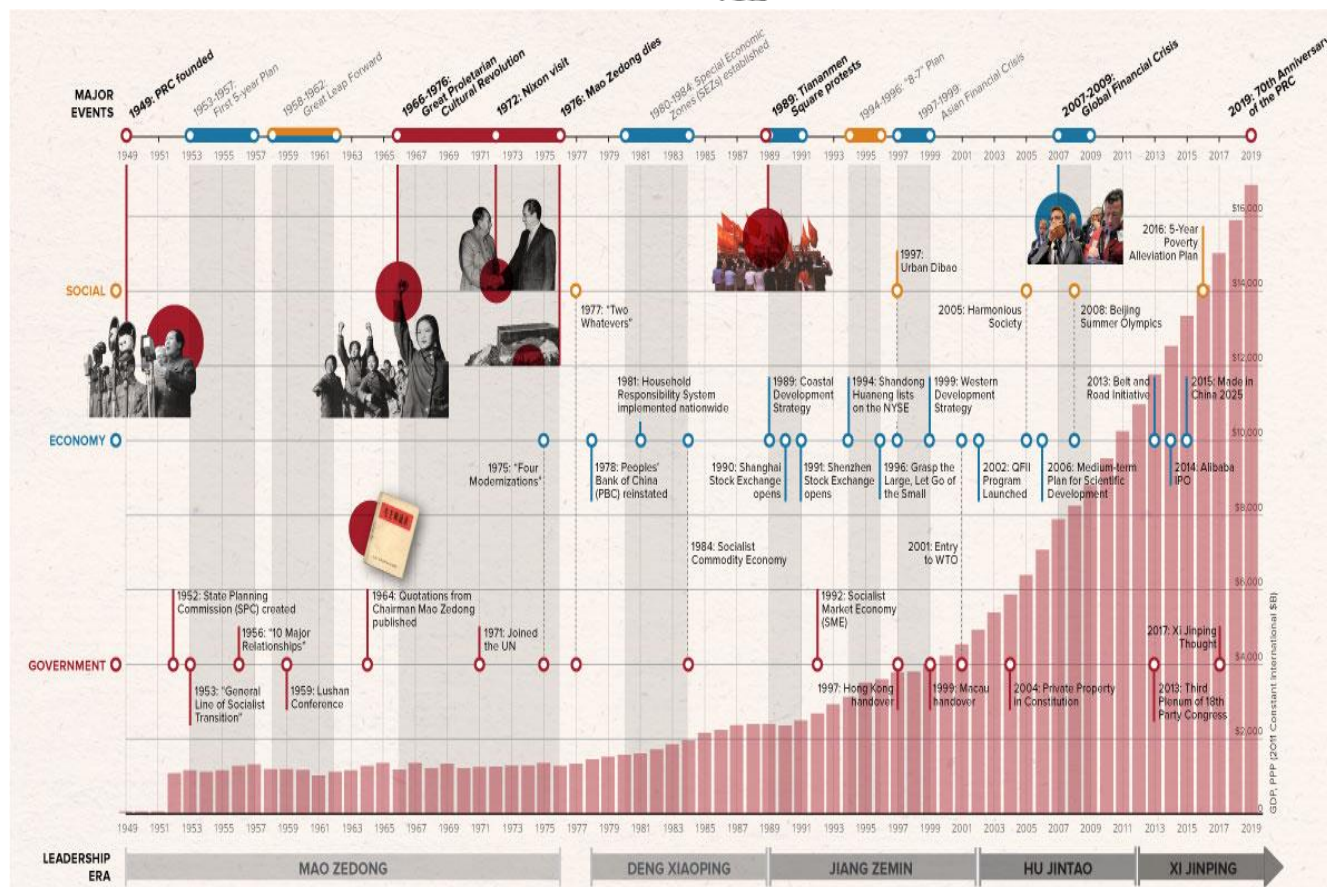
MAJOR EVENTS

1949: PRC founded
1953-1957: First 5-year Plan
1958-1962: Great Leap Forward
1966-1976: Great Proletarian Cultural Revolution
1972: Nixon visit
1976: Mao Zedong dies
1980-1984: Special Economic Zones (SEZs) established
1989: Tiananmen Square protests
1994-1996: "8-7" Plan
1997-1999: Asian Financial Crisis
2007-2009: Global Financial Crisis
2019: 70th Anniversary of the PRC

1949 1951 1953 1955 1957 1959 1961 1963 1965 1967 1969 1971 1973 1975 1977 1979 1981 1983 1985 1987 1989 1991 1993 1995 1997 1999 2001 2003 2005 2007 2009 2011 2013 2015 2017 2019

SOCIAL

1977: "Two Whatevers"
1997: Urban Dibao
2005: Harmonious Society
2008: Beijing Summer Olympics
2016: 5-Year Poverty Alleviation Plan

ECONOMY

1975: "Four Modernizations"
1978: Peoples' Bank of China (PBC) reinstated
1981: Household Responsibility System implemented nationwide
1984: Socialist Commodity Economy
1989: Coastal Development Strategy
1990: Shanghai Stock Exchange opens
1991: Shenzhen Stock Exchange opens
1994: Shandong Huaneng lists on the NYSE
1996: Grasp the Large, Let Go of the Small
1999: Western Development Strategy
2001: Entry to WTO
2002: QFII Program Launched
2006: Medium-term Plan for Scientific Development
2013: Belt and Road Initiative
2014: Alibaba IPO
2015: Made in China 2025

GOVERNMENT

1952: State Planning Commission (SPC) created
1953: "General Line of Socialist Transition"
1956: "10 Major Relationships"
1959: Lushan Conference
1964: Quotations from Chairman Mao Zedong published
1971: Joined the UN
1992: Socialist Market Economy (SME)
1997: Hong Kong handover
1999: Macau handover
2004: Private Property in Constitution
2013: Third Plenum of 18th Party Congress
2017: Xi Jinping Thought

$16,000
$14,000
$12,000
$10,000
$8,000
$6,000
$4,000
$2,000
0
GDP, PPP (2011 Constant International $B)

LEADERSHIP ERA
MAO ZEDONG
DENG XIAOPING
JIANG ZEMIN
HU JINTAO
XI JINPING